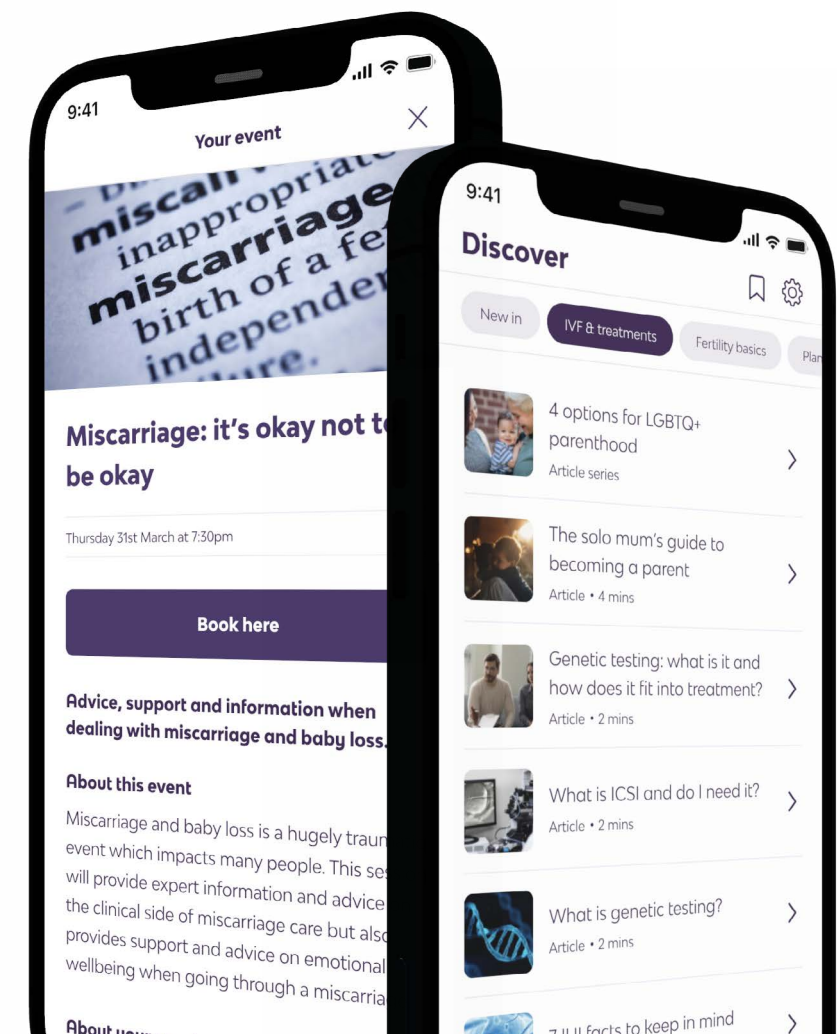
9:41

Your event

miscal
inappropriate
miscarriage
birth of a fe
independer
inde

Miscarriage: it's okay not t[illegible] be okay

Thursday 31st March at 7:30pm

Book here

Advice, support and information when dealing with miscarriage and baby loss.

About this event

Miscarriage and baby loss is a hugely traum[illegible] event which impacts many people. This ses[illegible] will provide expert information and advice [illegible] the clinical side of miscarriage care but also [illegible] provides support and advice on emotional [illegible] wellbeing when going through a miscarria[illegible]

About you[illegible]

9:41

Discover

New in

IVF & treatments

Fertility basics

Pla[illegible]

4 options for LGBTQ+ parenthood
Article series

The solo mum's guide to becoming a parent
Article • 4 mins

Genetic testing: what is it and how does it fit into treatment?
Article • 2 mins

What is ICSI and do I need it?
Article • 2 mins

What is genetic testing?
Article • 2 mins

7 IUI facts to keep in mind